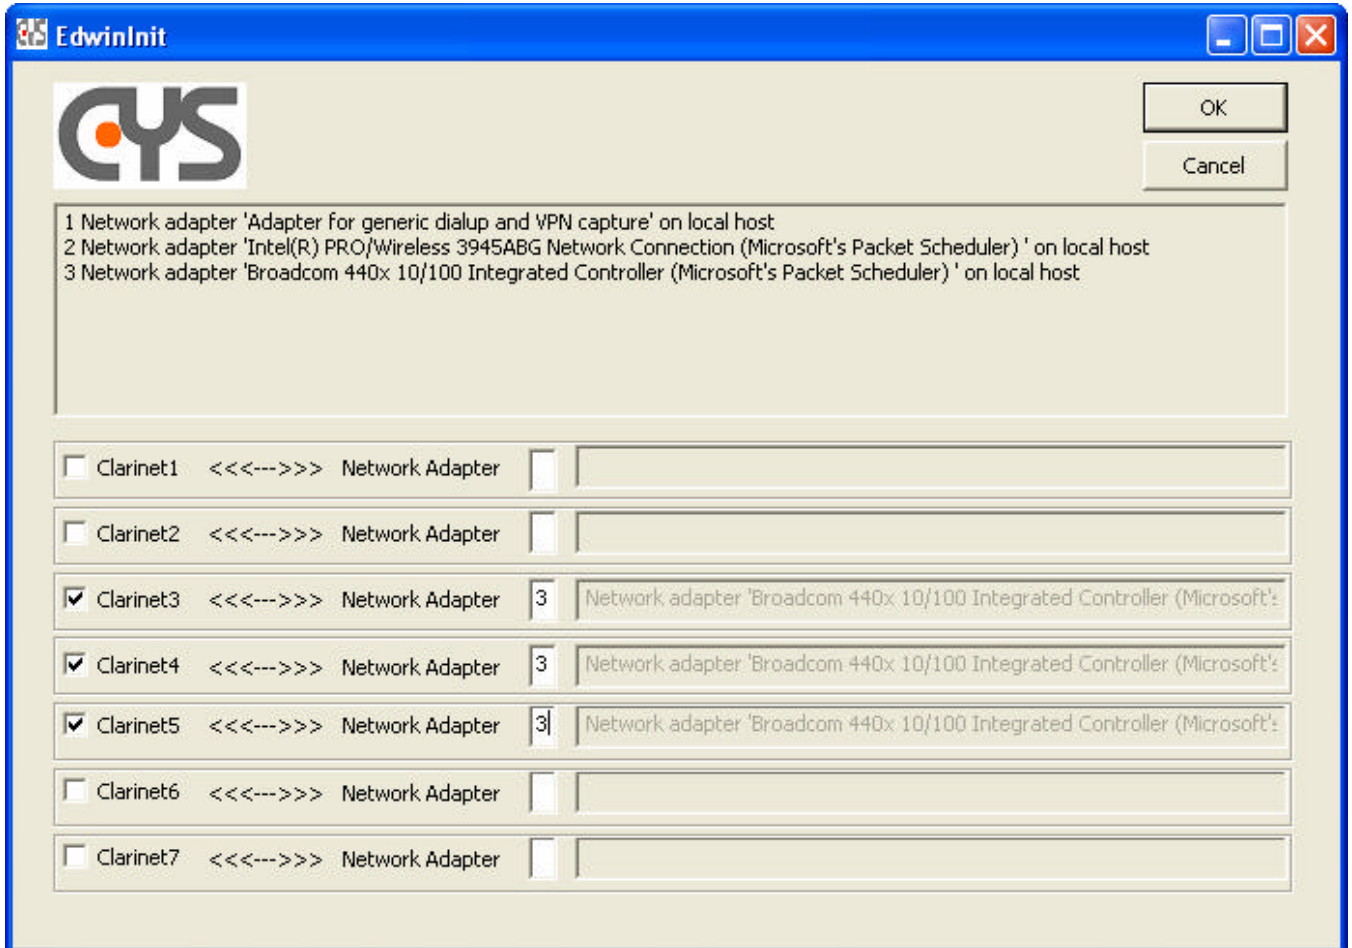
EdwinInit

CYS

OK

Cancel

1 Network adapter 'Adapter for generic dialup and VPN capture' on local host
2 Network adapter 'Intel(R) PRO/Wireless 3945ABG Network Connection (Microsoft's Packet Scheduler) ' on local host
3 Network adapter 'Broadcom 440x 10/100 Integrated Controller (Microsoft's Packet Scheduler) ' on local host

Clarinet1 <<<--->>> Network Adapter

Clarinet2 <<<--->>> Network Adapter

Clarinet3 <<<--->>> Network Adapter 3 Network adapter 'Broadcom 440x 10/100 Integrated Controller (Microsoft's

Clarinet4 <<<--->>> Network Adapter 3 Network adapter 'Broadcom 440x 10/100 Integrated Controller (Microsoft's

Clarinet5 <<<--->>> Network Adapter 3 Network adapter 'Broadcom 440x 10/100 Integrated Controller (Microsoft's

Clarinet6 <<<--->>> Network Adapter

Clarinet7 <<<--->>> Network Adapter